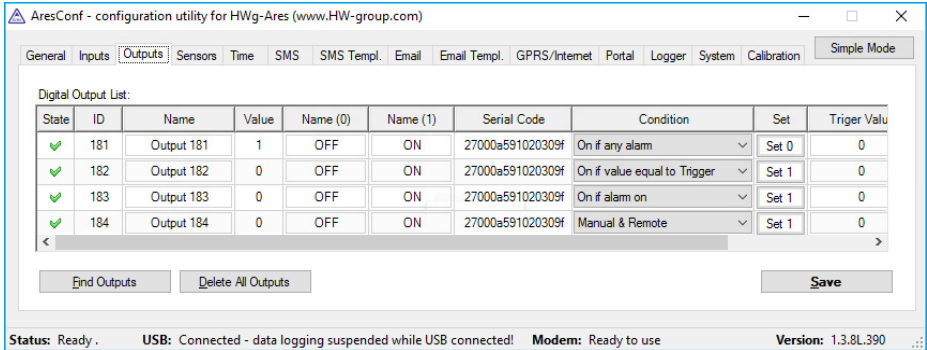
AresConf - configuration utility for HWg-Ares (www.HW-group.com)

General | Inputs | Outputs | Sensors | Time | SMS | SMS Templ. | Email | Email Templ. | GPRS/Internet | Portal | Logger | System | Calibration

Simple Mode

Digital Output List:

| State | ID | Name | Value | Name (0) | Name (1) | Serial Code | Condition | Set | Triger Valu |
|---|---|---|---|---|---|---|---|---|---|
| ✓ | 181 | Output 181 | 1 | OFF | ON | 27000a591020309f | On if any alarm | Set 0 | 0 |
| ✓ | 182 | Output 182 | 0 | OFF | ON | 27000a591020309f | On if value equal to Trigger | Set 1 | 0 |
| ✓ | 183 | Output 183 | 0 | OFF | ON | 27000a591020309f | On if alarm on | Set 1 | 0 |
| ✓ | 184 | Output 184 | 0 | OFF | ON | 27000a591020309f | Manual & Remote | Set 1 | 0 |

Find Outputs | Delete All Outputs | Save

Status: Ready . USB: Connected - data logging suspended while USB connected! Modem: Ready to use Version: 1.3.8L.390